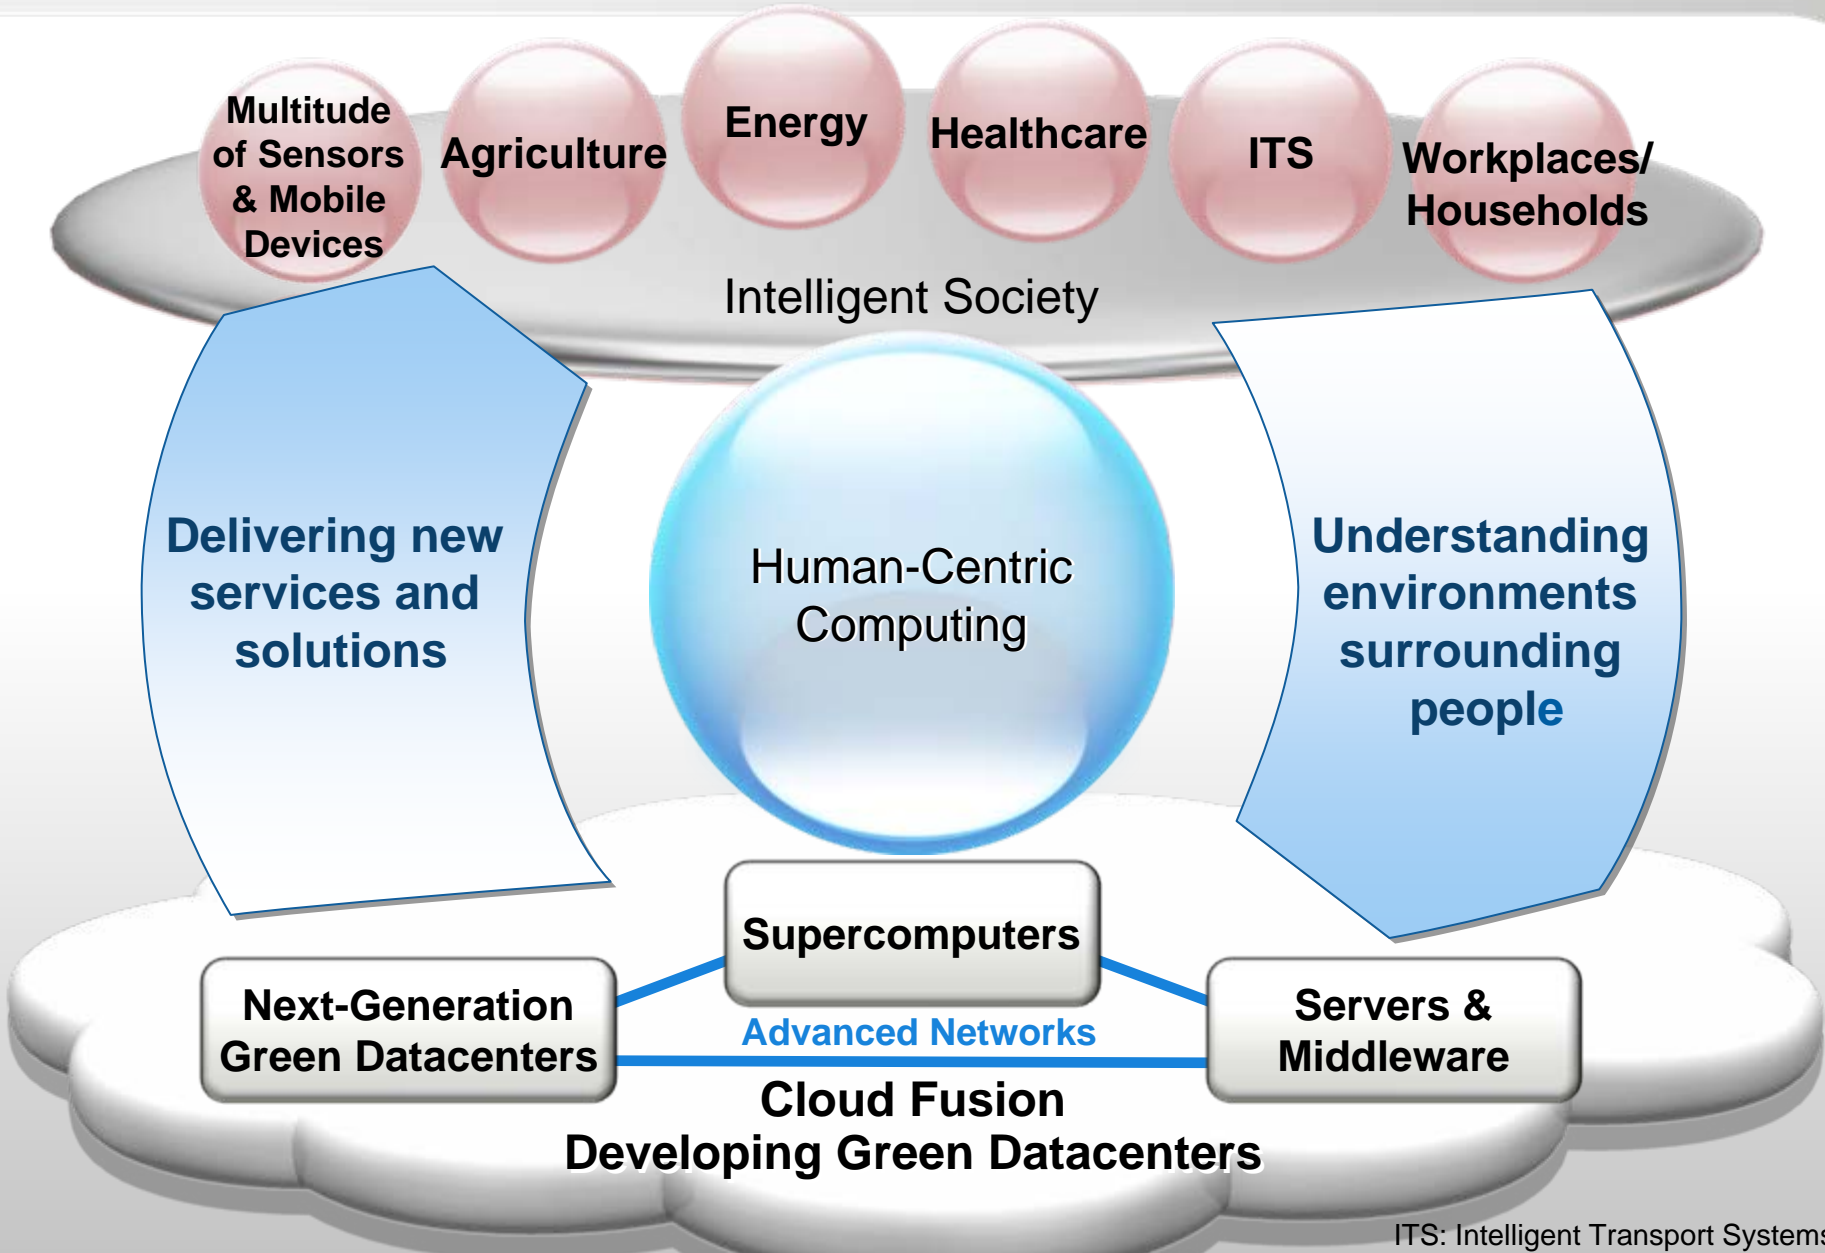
Multitude of Sensors & Mobile Devices

Agriculture

Energy

Healthcare

ITS

Workplaces/ Households

Intelligent Society

Delivering new services and solutions

Human-Centric Computing

Understanding environments surrounding people

Supercomputers

Next-Generation Green Datacenters

Advanced Networks

Servers & Middleware

Cloud Fusion
Developing Green Datacenters

ITS: Intelligent Transport Systems